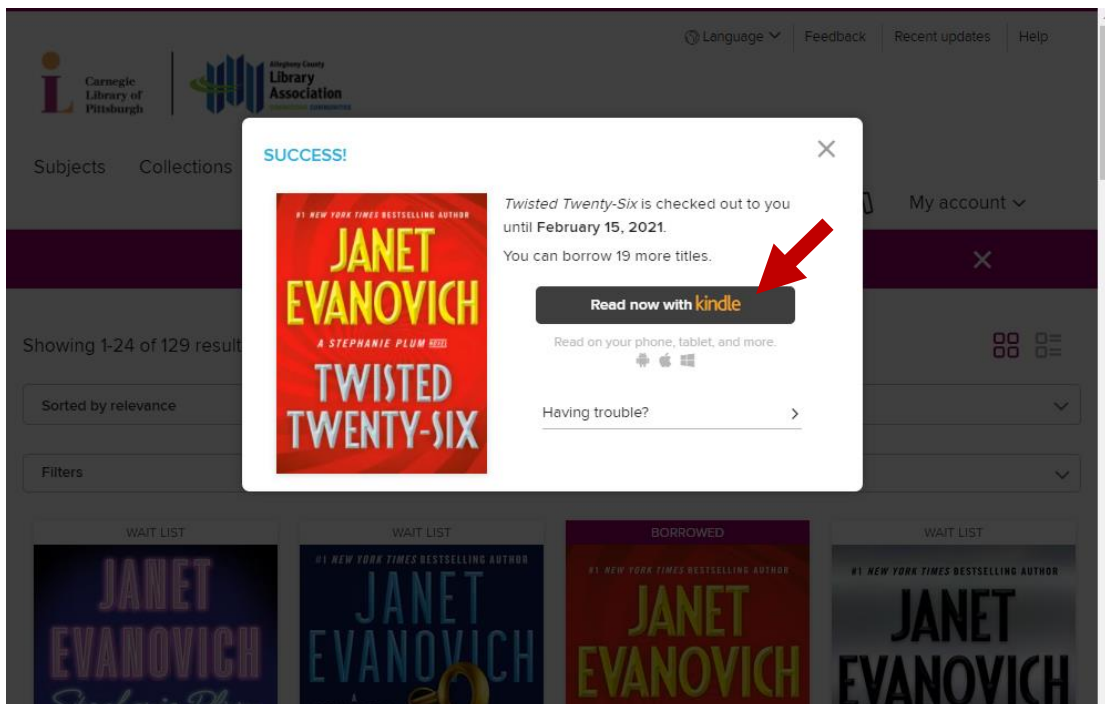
Language Feedback Recent updates Help

Carnegie Library of Pittsburgh

Allegheny County Library Association

Subjects Collections

My account

Showing 1-24 of 129 result

Sorted by relevance

Filters

SUCCESS!

#1 NEW YORK TIMES BESTSELLING AUTHOR
JANET EVANOVICH
A STEPHANIE PLUM NOVEL
TWISTED TWENTY-SIX

*Twisted Twenty-Six* is checked out to you until **February 15, 2021**.

You can borrow 19 more titles.

Read now with kindle

Read on your phone, tablet, and more.

Having trouble?

WAIT LIST
JANET EVANOVICH
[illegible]

WAIT LIST
#1 NEW YORK TIMES BESTSELLING AUTHOR
JANET EVANOVICH

BORROWED
#1 NEW YORK TIMES BESTSELLING AUTHOR
JANET EVANOVICH

WAIT LIST
#1 NEW YORK TIMES BESTSELLING AUTHOR
JANET EVANOVICH